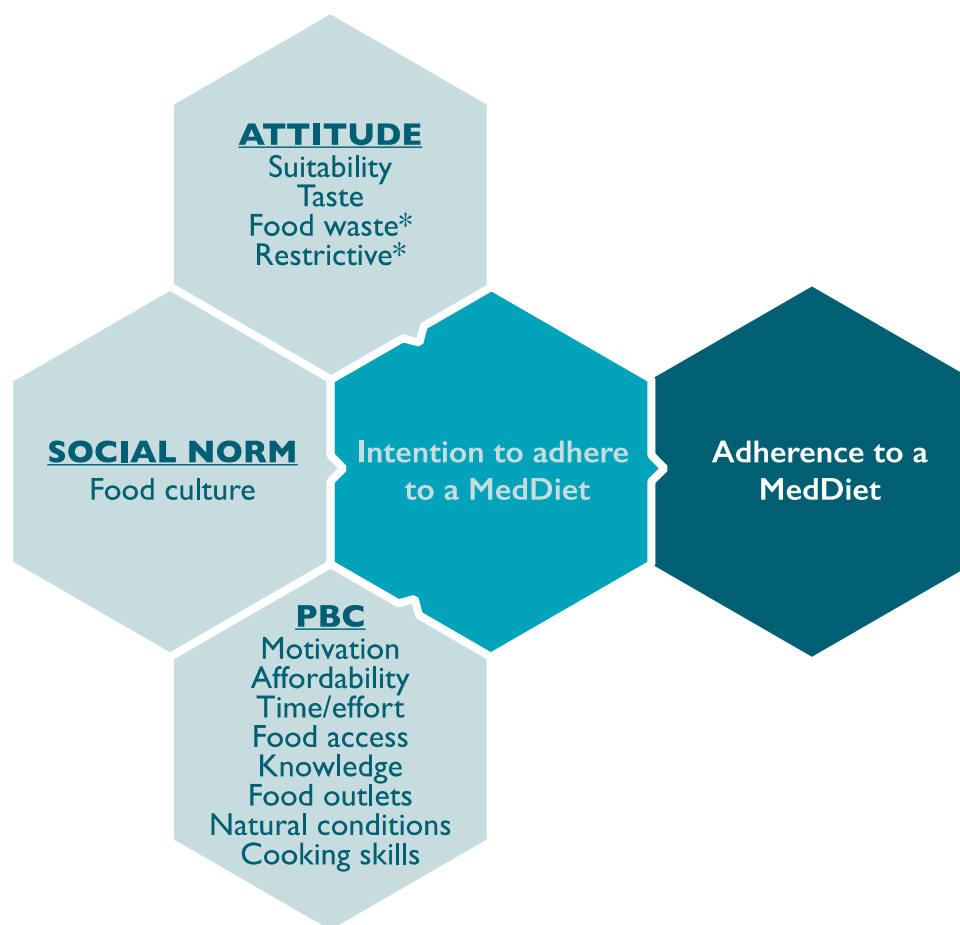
ATTITUDE
Suitability
Taste
Food waste*
Restrictive*

SOCIAL NORM
Food culture

Intention to adhere to a MedDiet

Adherence to a MedDiet

PBC
Motivation
Affordability
Time/effort
Food access
Knowledge
Food outlets
Natural conditions
Cooking skills